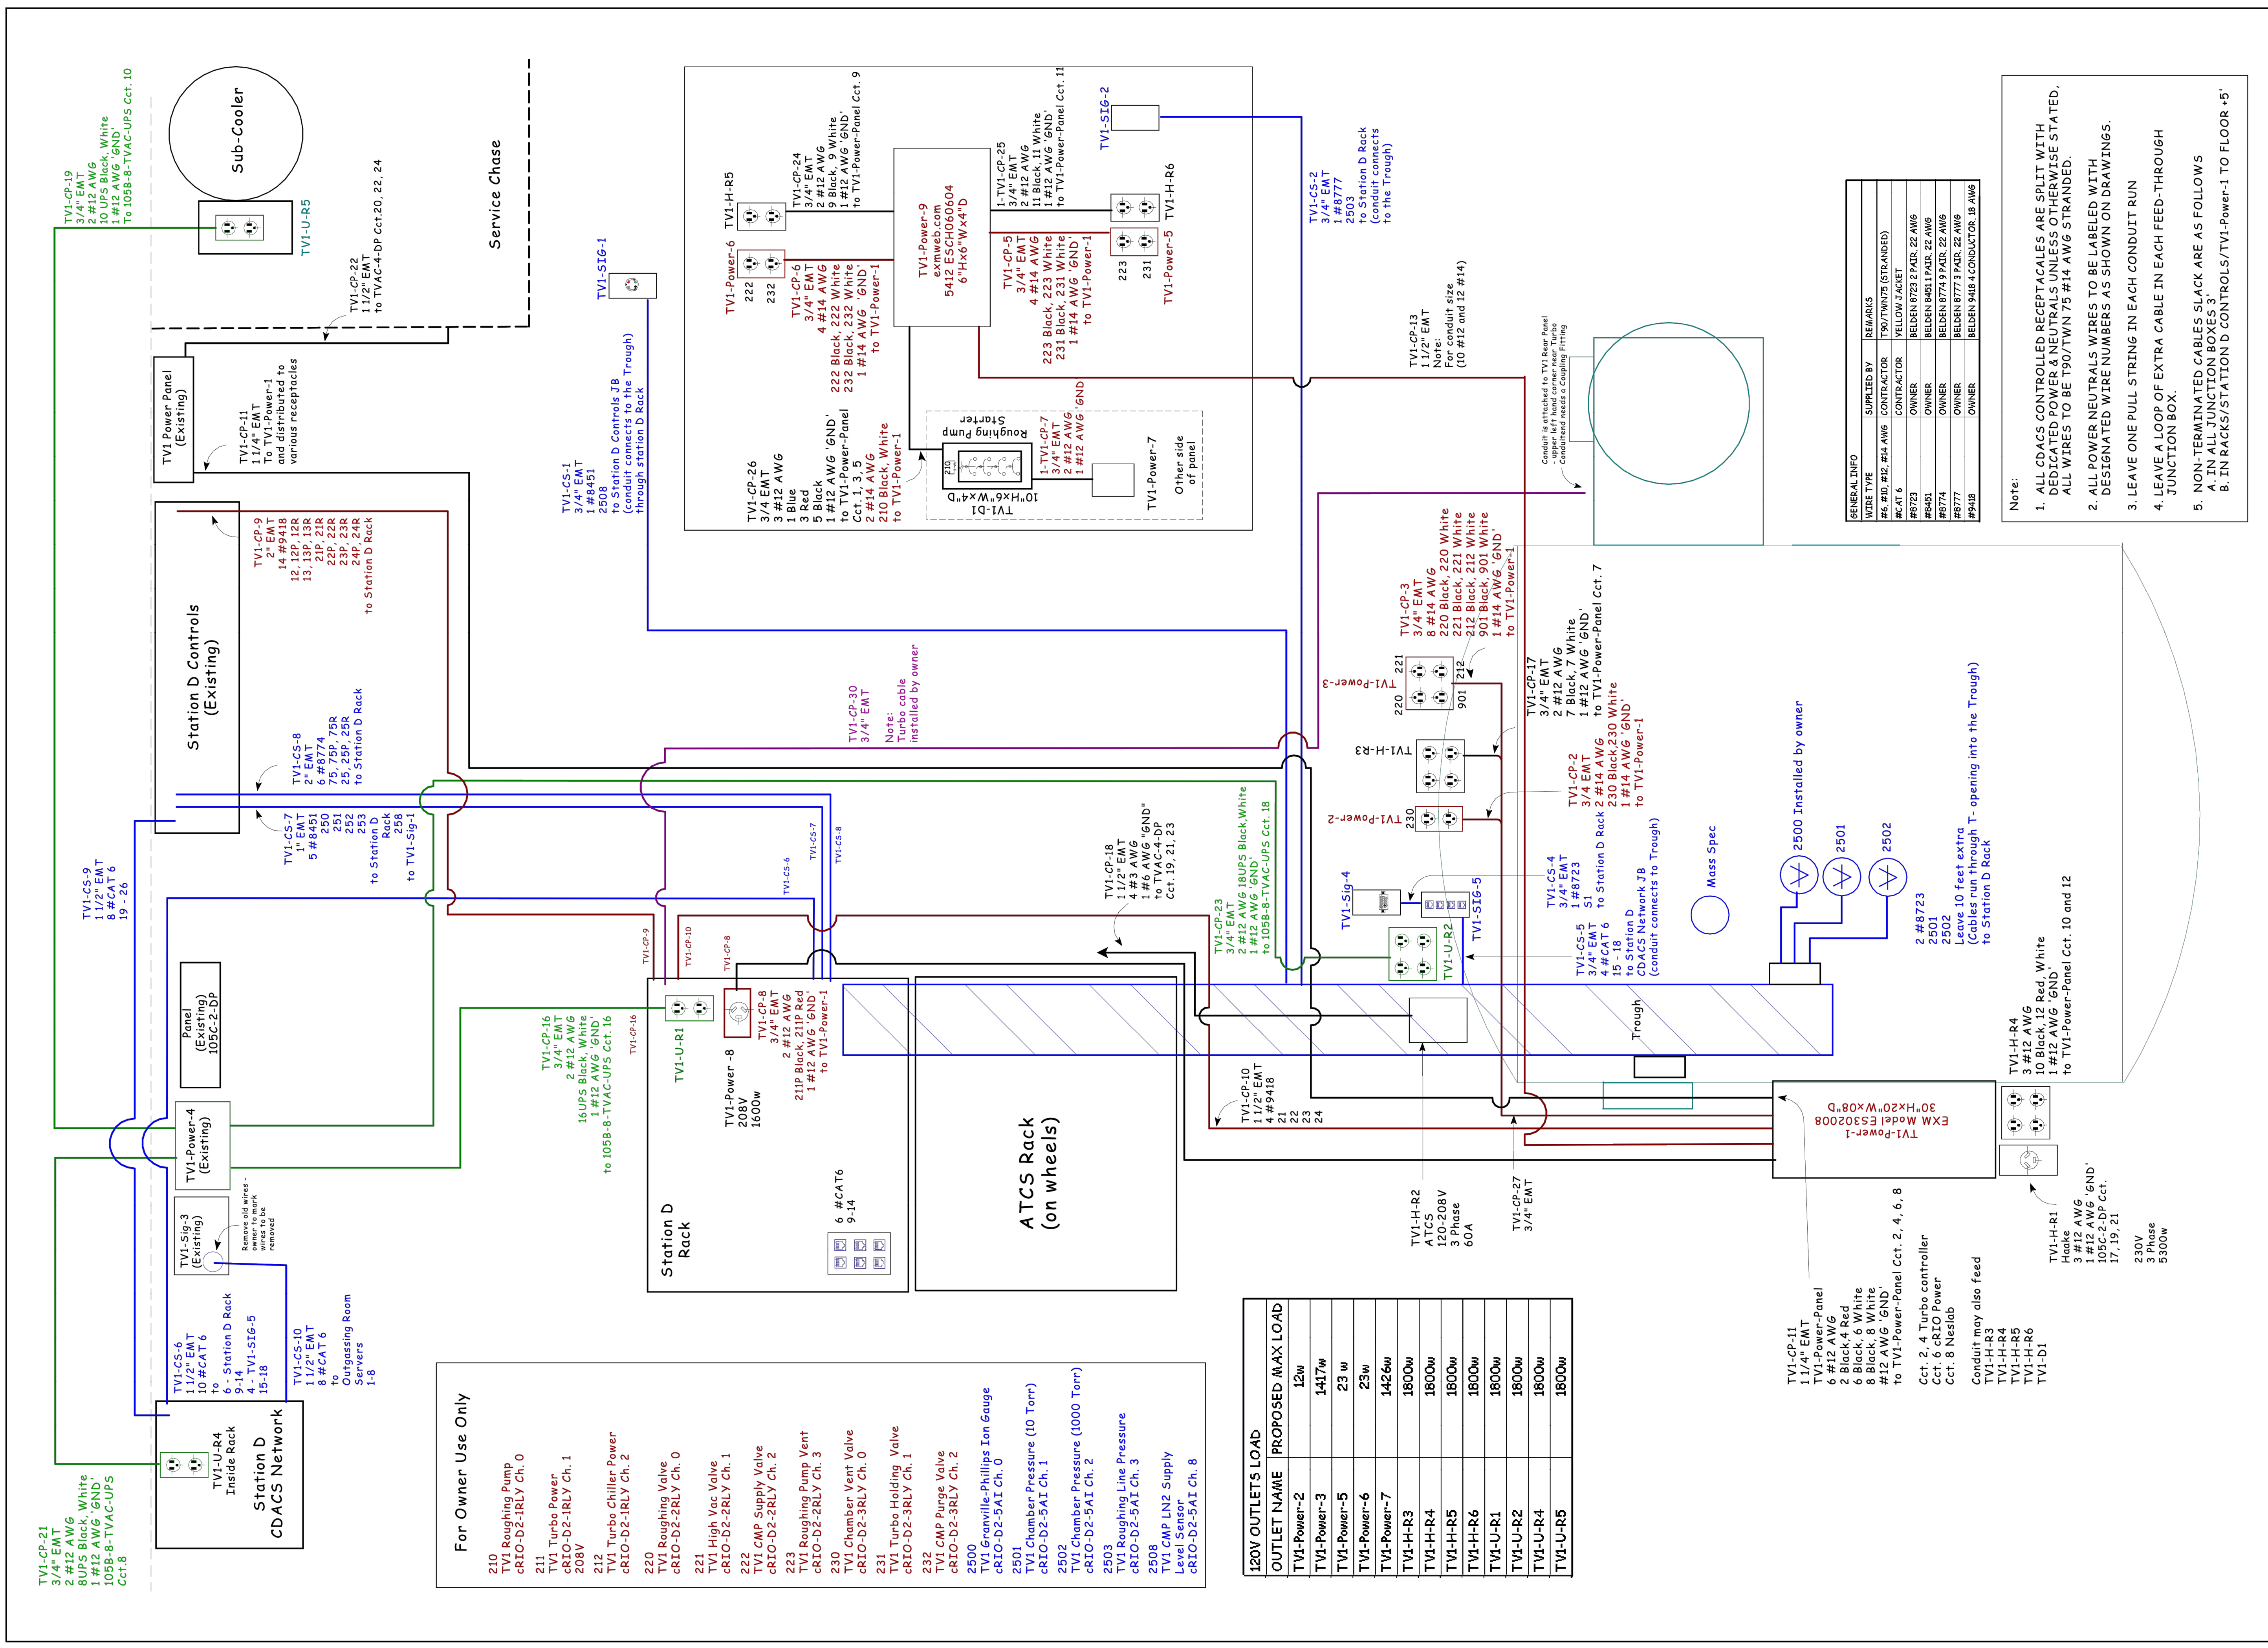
Sub-Cooler

TV1-CP-19
3/4" EMT
2 #12 AWG
10 UPS Black, White
1 #12 AWG 'GND'
To 105B-8-TVAC-UPS Cct. 10

TV1-U-R5

TV1-CP-22
1 1/2" EMT
to TVAC-4-DP Cct.20, 22, 24

Service Chase

TV1 Power Panel
(Existing)

TV1-CP-11
1 1/4" EMT
To TV1-Power-1
and distributed to
various receptacles

Station D Controls
(Existing)

TV1-CP-9
2" EMT
14 #9418
12, 12P, 12R
13, 13P, 13R
21P, 21R
22P, 22R
23P, 23R
24P, 24R
to Station D Rack

TV1-CS-8
2" EMT
6 #8774
75, 75P, 75R
25, 25P, 25R
to Station D Rack

TV1-CS-7
1" EMT
5 #8451
250
251
252
253
258
to Station D
Rack
to TV1-Sig-1

TV1-CS-9
1 1/2" EMT
8 #CAT 6
19 - 26

Panel
(Existing)
105C-2-DP

TV1-Power-4
(Existing)

TV1-Sig-3
(Existing)

Remove old wires - owner to mark wires to be removed

TV1-CS-6
1 1/2" EMT
10 #CAT 6
to
6 - Station D Rack
9-14
4 - TV1-SIG-5
15-18

TV1-CS-10
1 1/2" EMT
8 #CAT 6
to
Outgassing Room
Servers
1-8

TV1-U-R4
Inside Rack

Station D
CDACS Network

TV1-CP-21
3/4" EMT
2 #12 AWG
8UPS Black, White
1 #12 AWG 'GND'
105B-8-TVAC-UPS
Cct.8

TV1-SIG-1

TV1-CS-1
3/4" EMT
1 #8451
2508
to Station D Controls JB
(conduit connects to the Trough)
through station D Rack

TV1-H-R5
222
232
TV1-Power-6

TV1-CP-24
3/4" EMT
2 #12 AWG
9 Black, 9 White
1 #12 AWG 'GND'
to TV1-Power-Panel Cct. 9

TV1-CP-6
3/4" EMT
4 #14 AWG
222 Black, 222 White
232 Black, 232 White
1 #14 AWG 'GND'
to TV1-Power-1

TV1-Power-9
exmweb.com
5412 ESCH060604
6"Hx6"Wx4"D

1-TV1-CP-25
3/4" EMT
2 #12 AWG
11 Black, 11 White
1 #12 AWG 'GND'
to TV1-Power-Panel Cct. 11

TV1-H-R6
TV1-CP-5
3/4" EMT
4 #14 AWG
223 Black, 223 White
231 Black, 231 White
1 #14 AWG 'GND'
to TV1-Power-1
223
231
TV1-Power-5

TV1-SIG-2

TV1-CS-2
3/4" EMT
1 #8777
2503
to Station D Rack
(conduit connects
to the Trough)

TV1-CP-26
3/4 EMT
3 #12 AWG
1 Blue
3 Red
5 Black
1 #12 AWG 'GND'
to TV1-Power-Panel
Cct.1, 3, 5
2 #14 AWG
210 Black, White
to TV1-Power-1

Roughing Pump
Starter
210
TV1-D1
10"Hx6"Wx4"D

1-TV1-CP-7
3/4" EMT
2 #12 AWG
1 #12 AWG 'GND

TV1-Power-7
Other side
of panel

TV1-CP-13
1 1/2" EMT
Note:
For conduit size
(10 #12 and 12 #14)

Conduit is attached to TV1 Rear Panel upper left hand corner near Turbo Conduit needs a Coupling Fitting

GENERAL INFO
| WIRE TYPE | SUPPLIED BY | REMARKS |
|---|---|---|
| #6, #10, #12, #14 AWG | CONTRACTOR | T90/TWN75 (STRANDED) |
| #CAT 6 | CONTRACTOR | YELLOW JACKET |
| #8723 | OWNER | BELDEN 8723 2 PAIR 22 AWG |
| #8451 | OWNER | BELDEN 8451 1 PAIR 22 AWG |
| #8774 | OWNER | BELDEN 8774 9 PAIR 22 AWG |
| #8777 | OWNER | BELDEN 8777 3 PAIR 22 AWG |
| #9418 | OWNER | BELDEN 9418 4 CONDUCTOR 18 AWG |

Note:
1. ALL CDACS CONTROLLED RECEPTACALES ARE SPLIT WITH DEDICATED POWER & NEUTRALS UNLESS OTHERWISE STATED. ALL WIRES TO BE T90/TWN 75 #14 AWG STRANDED.
2. ALL POWER NEUTRALS WIRES TO BE LABELED WITH DESIGNATED WIRE NUMBERS AS SHOWN ON DRAWINGS.
3. LEAVE ONE PULL STRING IN EACH CONDUIT RUN
4. LEAVE A LOOP OF EXTRA CABLE IN EACH FEED-THROUGH JUNCTION BOX.
5. NON-TERMINATED CABLES SLACK ARE AS FOLLOWS
A. IN ALL JUNCTION BOXES 3'
B. IN RACKS/STATION D CONTROLS/TV1-Power-1 TO FLOOR +5'

TV1-CP-3
3/4" EMT
8 #14 AWG
220 Black, 220 White
221 Black, 221 White
212 Black, 212 White
901 Black, 901 White
1 #14 AWG 'GND'
to TV1-Power-1

TV1-Power-3
220
221
901
212

TV1-CP-17
3/4" EMT
2 #12 AWG
7 Black, 7 White
1 #12 AWG 'GND'
to TV1-Power-Panel Cct. 7

TV1-H-R3

TV1-CP-2
3/4 EMT
2 #14 AWG
230 Black,230 White
1 #14 AWG 'GND'
to TV1-Power-1

TV1-Power-2
230

TV1-CP-30
3/4" EMT
Note:
Turbo cable
installed by owner

Mass Spec

2500 Installed by owner
2501
2502

TV1-CP-18
1 1/2" EMT
4 #3 AWG
1 #6 AWG "GND"
to TVAC-4-DP
Cct. 19, 21, 23

TV1-CP-23
3/4" EMT
2 #12 AWG 18UPS Black,White
1 #12 AWG 'GND'
to 105B-8-TVAC-UPS Cct. 18

TV1-Sig-4
TV1-SIG-5
TV1-U-R2

TV1-CS-4
3/4" EMT
1 #8723
S1
to Station D Rack

TV1-CS-5
3/4" EMT
4 #CAT 6
15 - 18
to Station D
CDACS Network JB
(conduit connects to Trough)

2 #8723
2501
2502
Leave 10 feet extra
(Cables run through T- opening into the Trough)
to Station D Rack

TV1-CS-6
TV1-CS-7
TV1-CS-8
TV1-CP-9
TV1-CP-10
TV1-CP-8
TV1-CP-16

TV1-CP-16
3/4" EMT
2 #12 AWG
16UPS Black, White
1 #12 AWG 'GND'
to 105B-8-TVAC-UPS Cct. 16

TV1-U-R1

TV1-Power -8
208V
1600w

TV1-CP-8
3/4" EMT
2 #12 AWG
211P Black, 211P Red
1 #12 AWG 'GND'
to TV1-Power-1

6 #CAT6
9-14

Station D
Rack

ATCS Rack
(on wheels)

Trough

TV1-CP-10
1 1/2" EMT
4 #9418
21
22
23
24

TV1-H-R2
ATCS
120-208V
3 Phase
60A

TV1-CP-27
3/4" EMT

TV1-Power-1
EXM Model ES302008
30"Hx20"Wx08"D

TV1-H-R4
3 #12 AWG
10 Black, 12 Red, White
1 #12 AWG 'GND'
to TV1-Power-Panel Cct. 10 and 12

TV1-H-R1
Haake
3 #12 AWG
1 #12 AWG 'GND'
105C-2-DP Cct.
17, 19, 21

230V
3 Phase
5300w

TV1-CP-11
1 1/4" EMT
TV1-Power-Panel
6 #12 AWG
2 Black,4 Red
6 Black, 6 White
8 Black, 8 White
#12 AWG 'GND'
to TV1-Power-Panel Cct. 2, 4, 6, 8

Cct. 2, 4 Turbo controller
Cct. 6 cRIO Power
Cct. 8 Neslab

Conduit may also feed
TV1-H-R3
TV1-H-R4
TV1-H-R5
TV1-H-R6
TV1-D1

For Owner Use Only

210
TV1 Roughing Pump
cRIO-D2-1RLY Ch. 0
211
TV1 Turbo Power
cRIO-D2-1RLY Ch. 1
208V
212
TV1 Turbo Chiller Power
cRIO-D2-1RLY Ch. 2
220
TV1 Roughing Valve
cRIO-D2-2RLY Ch. 0
221
TV1 High Vac Valve
cRIO-D2-2RLY Ch. 1
222
TV1 CMP Supply Valve
cRIO-D2-2RLY Ch. 2
223
TV1 Roughing Pump Vent
cRIO-D2-2RLY Ch. 3
230
TV1 Chamber Vent Valve
cRIO-D2-3RLY Ch. 0
231
TV1 Turbo Holding Valve
cRIO-D2-3RLY Ch. 1
232
TV1 CMP Purge Valve
cRIO-D2-3RLY Ch. 2
2500
TV1 Granville-Phillips Ion Gauge
cRIO-D2-5AI Ch. 0
2501
TV1 Chamber Pressure (10 Torr)
cRIO-D2-5AI Ch. 1
2502
TV1 Chamber Pressure (1000 Torr)
cRIO-D2-5AI Ch. 2
2503
TV1 Roughing Line Pressure
cRIO-D2-5AI Ch. 3
2508
TV1 CMP LN2 Supply
Level Sensor
cRIO-D2-5AI Ch. 8

120V OUTLETS LOAD
| OUTLET NAME | PROPOSED MAX LOAD |
|---|---|
| TV1-Power-2 | 12w |
| TV1-Power-3 | 1417w |
| TV1-Power-5 | 23 w |
| TV1-Power-6 | 23w |
| TV1-Power-7 | 1426w |
| TV1-H-R3 | 1800w |
| TV1-H-R4 | 1800w |
| TV1-H-R5 | 1800w |
| TV1-H-R6 | 1800w |
| TV1-U-R1 | 1800w |
| TV1-U-R2 | 1800w |
| TV1-U-R4 | 1800w |
| TV1-U-R5 | 1800w |